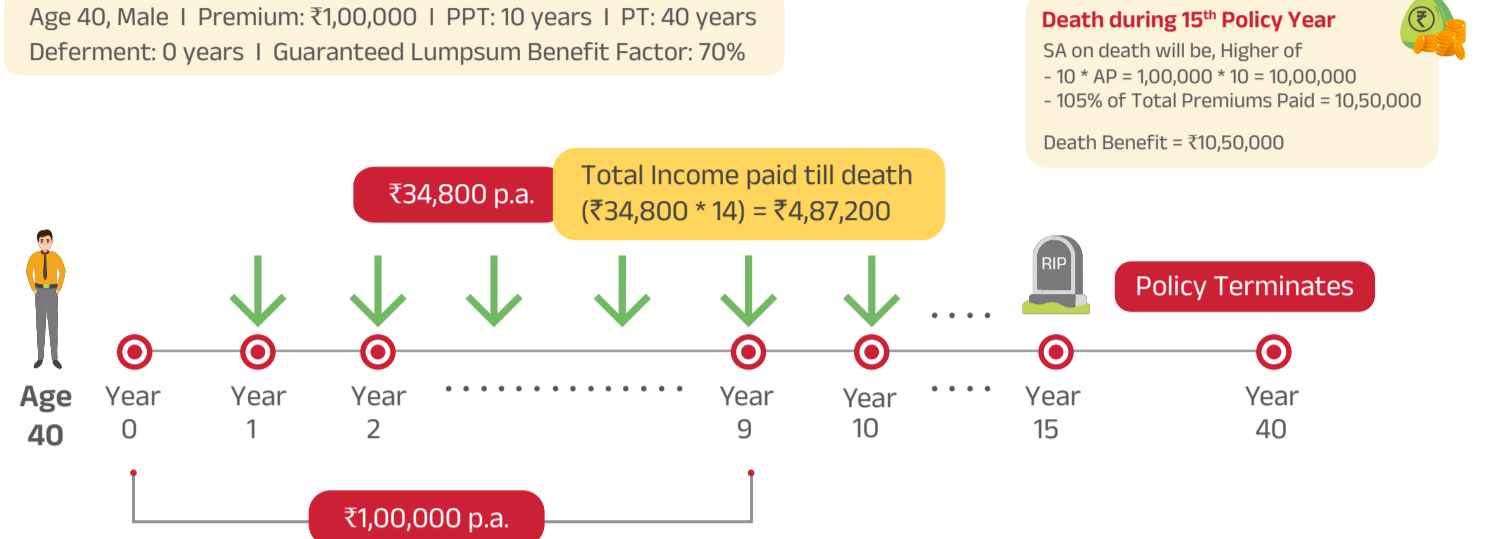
Age 40, Male | Premium: ₹1,00,000 | PPT: 10 years | PT: 40 years
Deferment: 0 years | Guaranteed Lumpsum Benefit Factor: 70%

Death during 15$^{th}$ Policy Year
SA on death will be, Higher of
- 10 * AP = 1,00,000 * 10 = 10,00,000
- 105% of Total Premiums Paid = 10,50,000

Death Benefit = ₹10,50,000

₹34,800 p.a.

Total Income paid till death
(₹34,800 * 14) = ₹4,87,200

RIP

Policy Terminates

Age 40

Year 0

Year 1

Year 2

Year 9

Year 10

Year 15

Year 40

₹1,00,000 p.a.